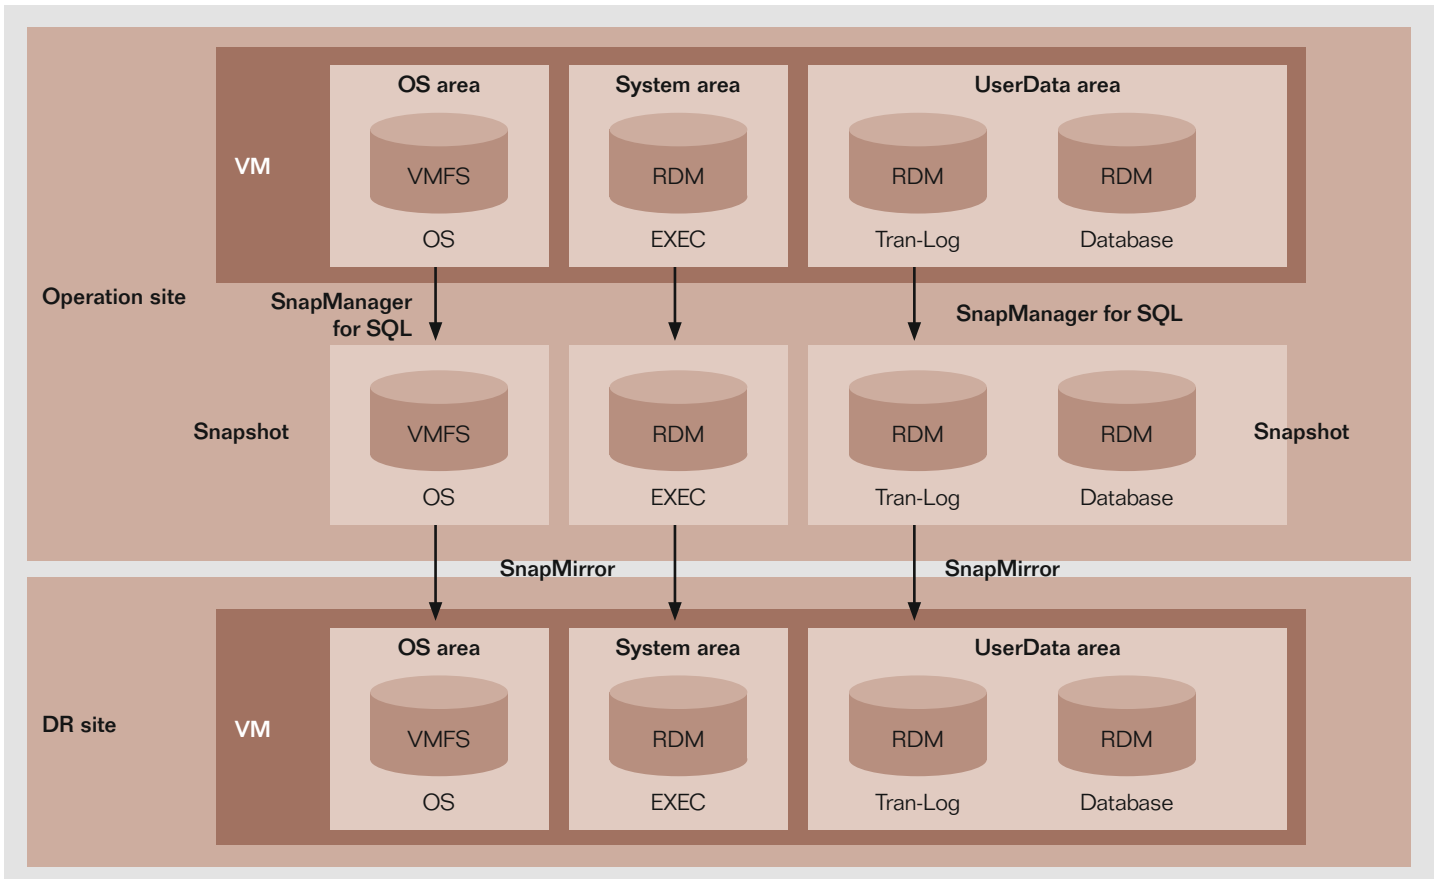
VM

OS area
VMFS
OS

System area
RDM
EXEC

UserData area
RDM
Tran-Log
RDM
Database

Operation site

SnapManager for SQL

SnapManager for SQL

Snapshot

VMFS
OS

RDM
EXEC

RDM
Tran-Log
RDM
Database

Snapshot

SnapMirror

SnapMirror

DR site

VM

OS area
VMFS
OS

System area
RDM
EXEC

UserData area
RDM
Tran-Log
RDM
Database